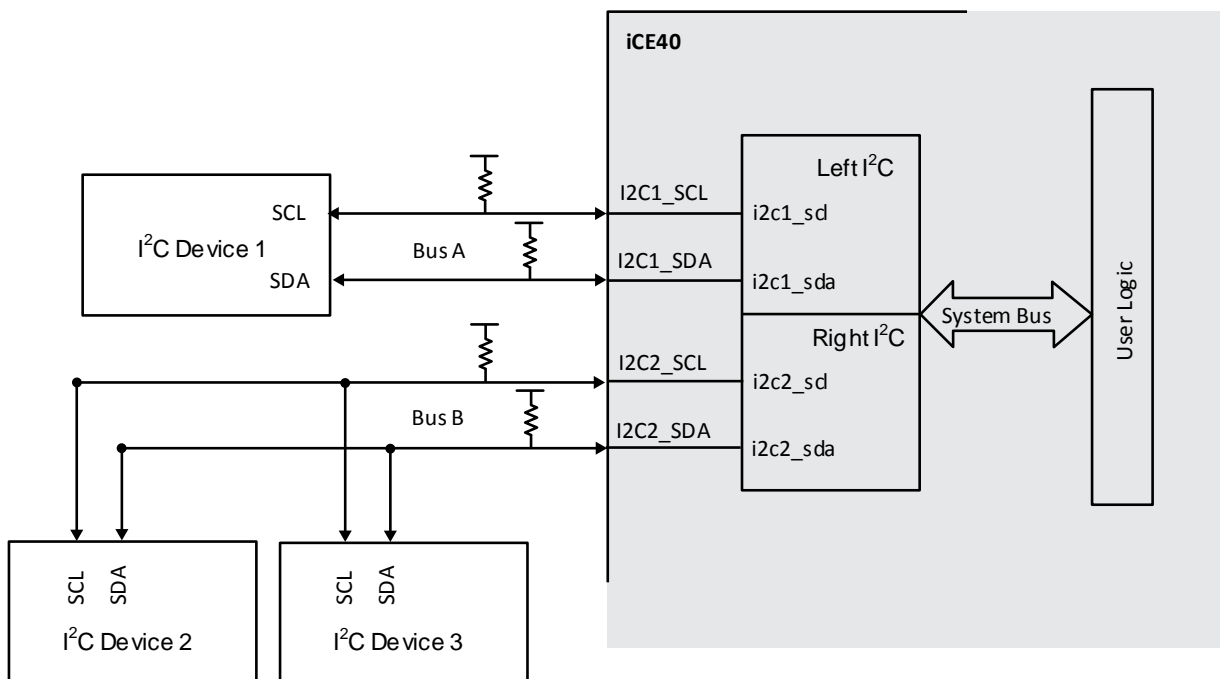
iCE40

Left $I^2C$

SCL

$I^2C$ Device 1

SDA

Bus A

I2C1_SCL

i2c1_sd

I2C1_SDA

i2c1_sda

System Bus

User Logic

Right $I^2C$

I2C2_SCL

i2c2_sd

Bus B

I2C2_SDA

i2c2_sda

SCL

SDA

$I^2C$ Device 2

SCL

SDA

$I^2C$ Device 3